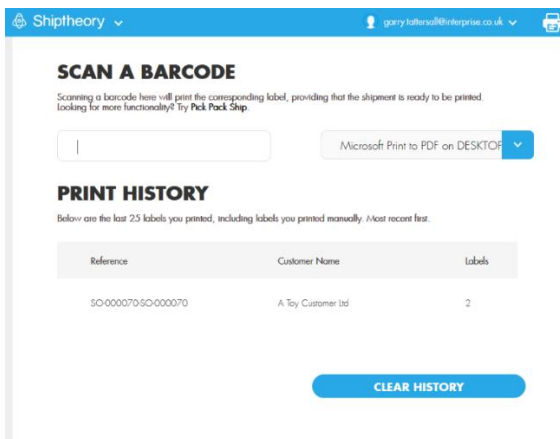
Shiptheory

garry.tattersall@interprise.co.uk

SCAN A BARCODE

Scanning a barcode here will print the corresponding label, providing that the shipment is ready to be printed. Looking for more functionality? Try Pick Pack Ship.

Microsoft Print to PDF on DESKTOF

PRINT HISTORY

Below are the last 25 labels you printed, including labels you printed manually. Most recent first.

| Reference | Customer Name | Labels |
|---|---|---|
| SO-000070-SO-000070 | A Toy Customer Ltd | 2 |

CLEAR HISTORY